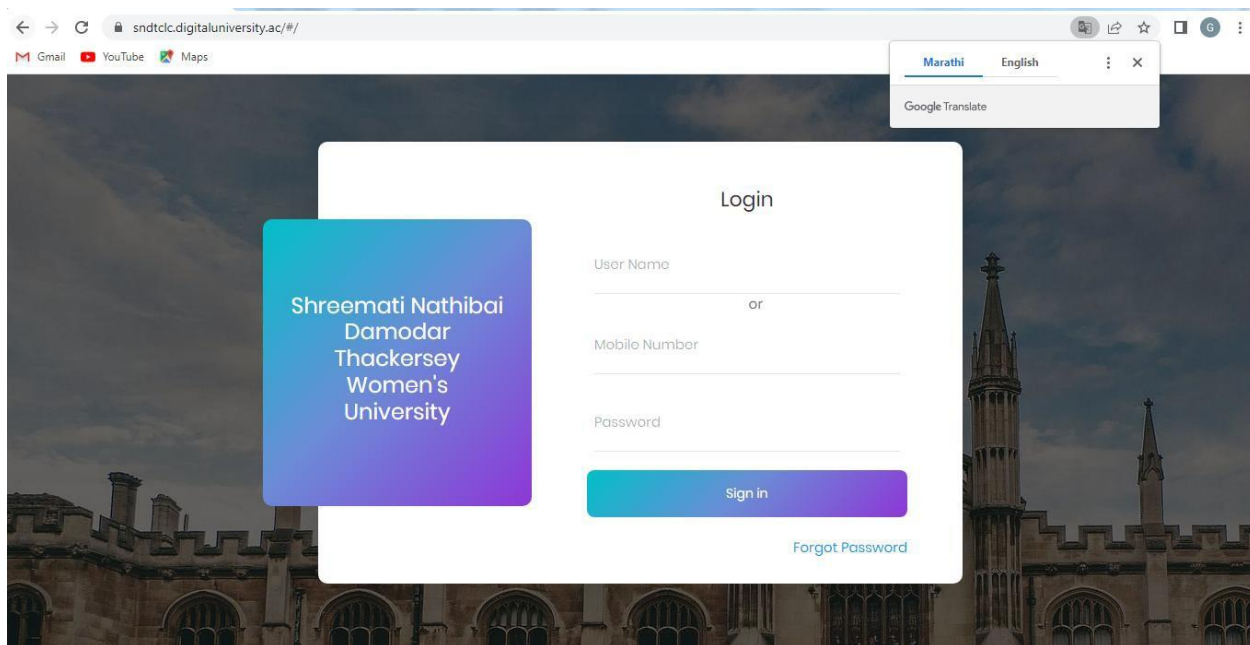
sndtclc.digitaluniversity.ac/#/

Gmail YouTube Maps

Marathi English

Google Translate

Login

Shreemati Nathibai Damodar Thackersey Women's University

User Name

or

Mobile Number

Password

Sign in

Forgot Password